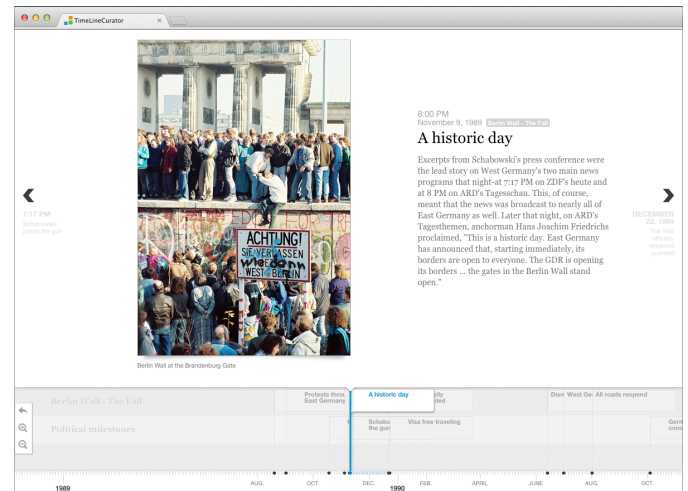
TimeLineCurator ×

8:00 PM
November 9, 1989 Berlin Wall - The Fall

A historic day

Excerpts from Schabowski's press conference were the lead story on West Germany's two main news programs that night-at 7:17 PM on ZDF's heute and at 8 PM on ARD's Tagesschau. This, of course, meant that the news was broadcast to nearly all of East Germany as well. Later that night, on ARD's Tagesthemen, anchorman Hans Joachim Friedrichs proclaimed, "This is a historic day. East Germany has announced that, starting immediately, its borders are open to everyone. The GDR is opening its borders ... the gates in the Berlin Wall stand open."

ACHTUNG! SIE VERLASSEN Wiedann WEST-BERLIN

7:17 PM
Schabowski jumps the gun

DECEMBER 22, 1989
The Brandenburg Gate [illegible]

Berlin Wall at the Brandenburg Gate

Berlin Wall - The Fall
Political milestones

Protests thro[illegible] East Germany
A historic day
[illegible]dly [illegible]ded
Dism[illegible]
West Ge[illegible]
All roads reopen
Schabo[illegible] the gun
Visa free traveling
Germ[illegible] conc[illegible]

1989
AUG.
OCT.
DEC.
1990
FEB.
APRIL
JUNE
AUG.
OCT.